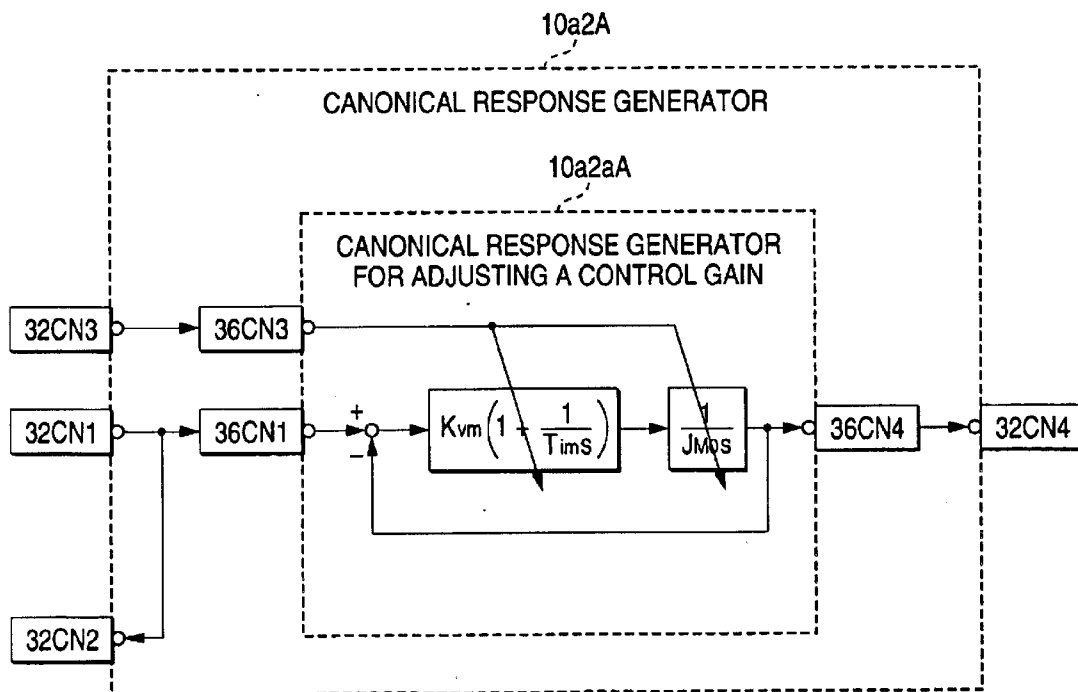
10a2A

CANONICAL RESPONSE GENERATOR

10a2aA

CANONICAL RESPONSE GENERATOR FOR ADJUSTING A CONTROL GAIN

32CN3

36CN3

32CN1

36CN1

+

−

$K_{vm}\left(1+\frac{1}{T_{im}s}\right)$

$\frac{1}{J_{Mo}s}$

36CN4

32CN4

32CN2